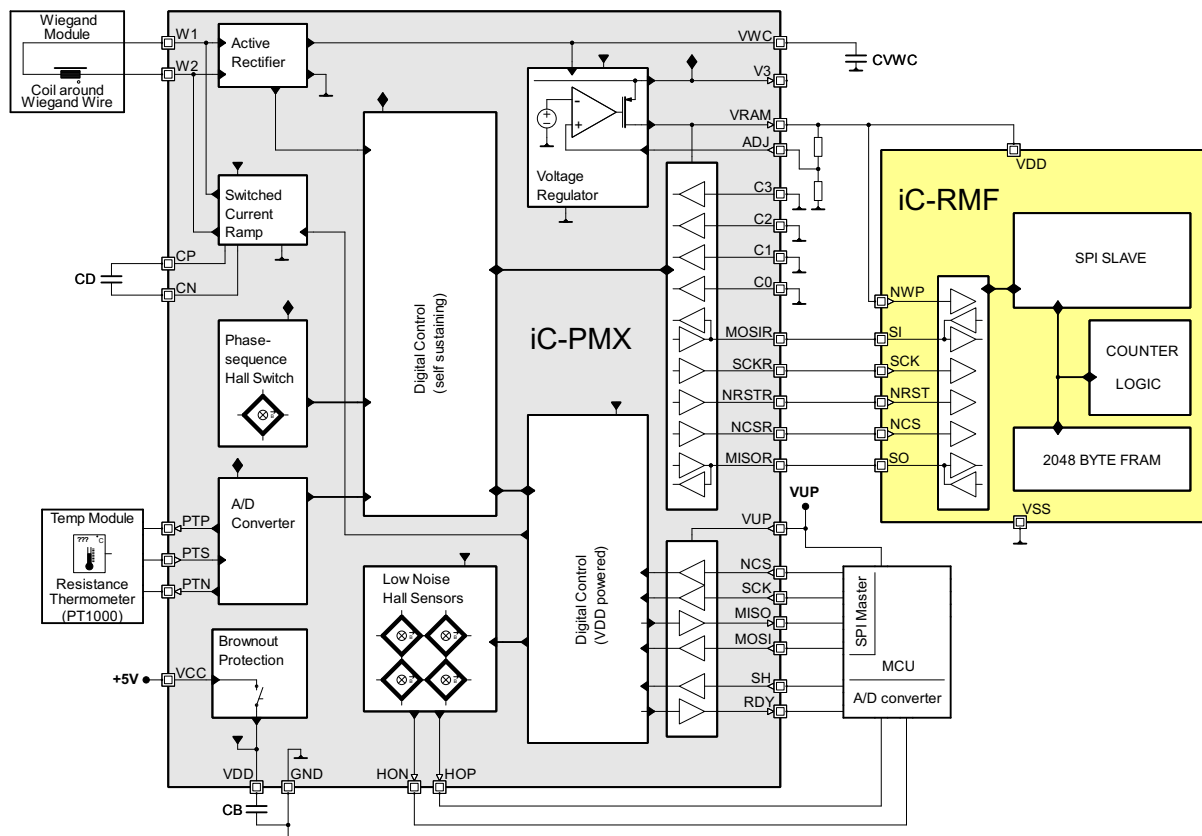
Wiegand Module

Coil around Wiegand Wire

W1

W2

Active Rectifier

VWC

CVWC

V3

VRAM

ADJ

Voltage Regulator

VDD

iC-RMF

SPI SLAVE

C3

C2

C1

C0

Switched Current Ramp

CP

CD

CN

Digital Control (self sustaining)

iC-PMX

Phase-sequence Hall Switch

NWP

SI

SCK

NRST

NCS

SO

MOSIR

SCKR

NRSTR

NCSR

MISOR

COUNTER LOGIC

2048 BYTE FRAM

VUP

VSS

Temp Module

A/D Converter

PTP

PTS

PTN

Resistance Thermometer (PT1000)

VUP

NCS

SCK

MISO

MOSI

SH

RDY

Digital Control (VDD powered)

Low Noise Hall Sensors

SPI Master

MCU

A/D converter

Brownout Protection

+5V

VCC

VDD

GND

CB

HON

HOP